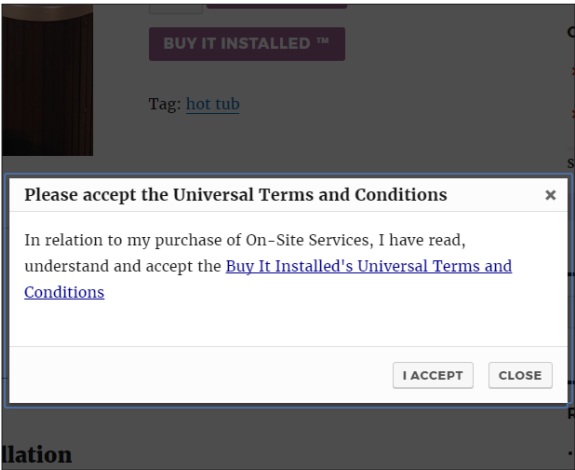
BUY IT INSTALLED ™

Tag: hot tub

Please accept the Universal Terms and Conditions ×

In relation to my purchase of On-Site Services, I have read, understand and accept the Buy It Installed's Universal Terms and Conditions

I ACCEPT CLOSE

llation